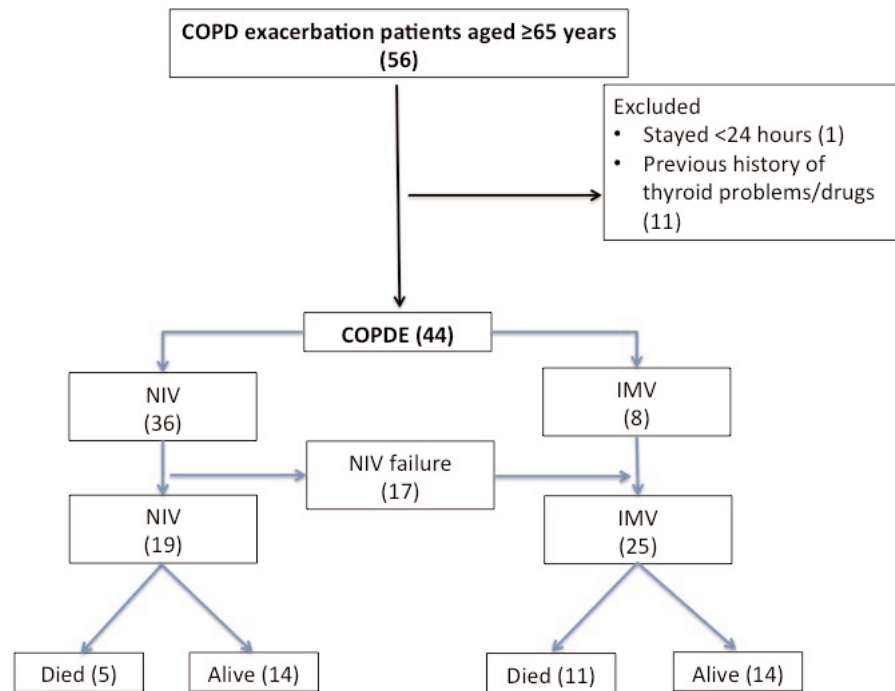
COPD exacerbation patients aged ≥65 years
(56)

Excluded
• Stayed <24 hours (1)
• Previous history of thyroid problems/drugs (11)

COPDE (44)

NIV
(36)

IMV
(8)

NIV failure
(17)

NIV
(19)

IMV
(25)

Died (5)

Alive (14)

Died (11)

Alive (14)